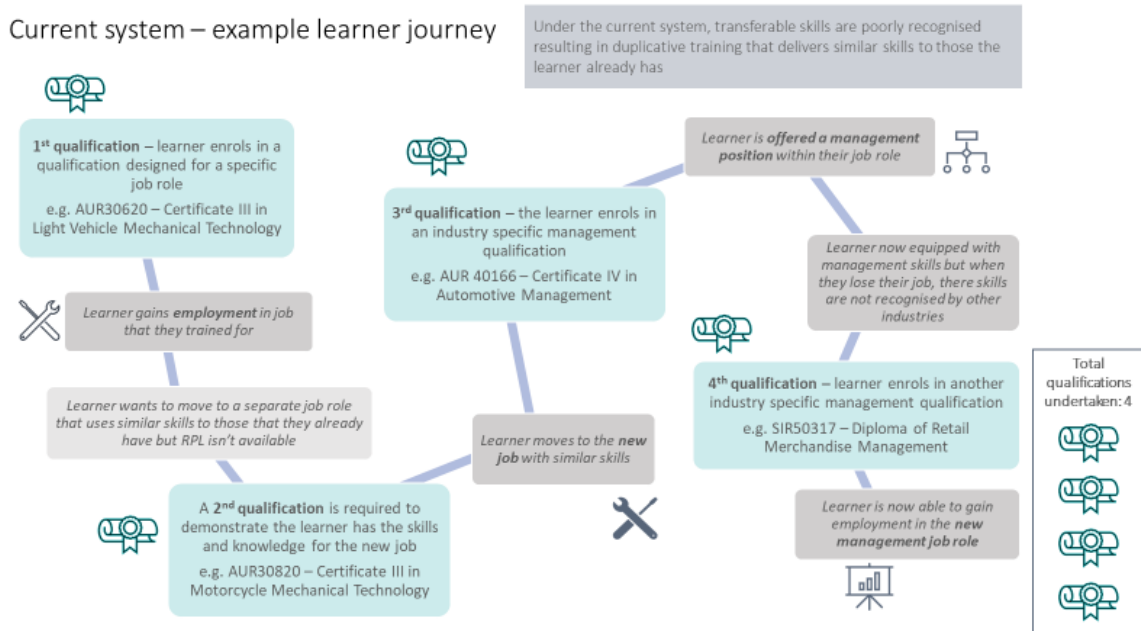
Current system – example learner journey

Under the current system, transferable skills are poorly recognised resulting in duplicative training that delivers similar skills to those the learner already has

1st qualification – learner enrols in a qualification designed for a specific job role
e.g. AUR30620 – Certificate III in Light Vehicle Mechanical Technology

Learner gains employment in job that they trained for

Learner wants to move to a separate job role that uses similar skills to those that they already have but RPL isn't available

A 2nd qualification is required to demonstrate the learner has the skills and knowledge for the new job
e.g. AUR30820 – Certificate III in Motorcycle Mechanical Technology

Learner moves to the new job with similar skills

3rd qualification – the learner enrols in an industry specific management qualification
e.g. AUR 40166 – Certificate IV in Automotive Management

Learner is offered a management position within their job role

Learner now equipped with management skills but when they lose their job, there skills are not recognised by other industries

4th qualification – learner enrols in another industry specific management qualification
e.g. SIR50317 – Diploma of Retail Merchandise Management

Learner is now able to gain employment in the new management job role

Total qualifications undertaken: 4